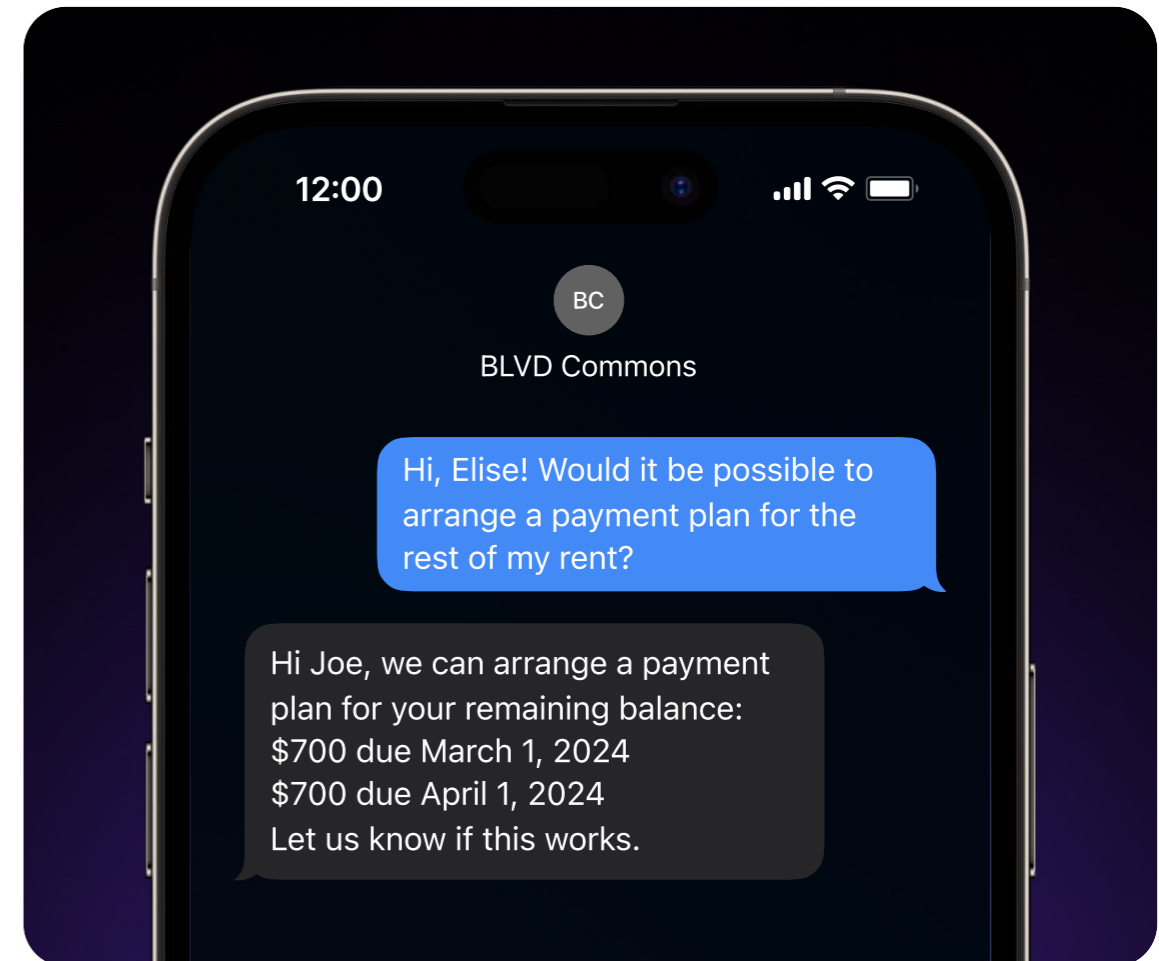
12:00

BC

BLVD Commons

Hi, Elise! Would it be possible to arrange a payment plan for the rest of my rent?

Hi Joe, we can arrange a payment plan for your remaining balance:
$700 due March 1, 2024
$700 due April 1, 2024
Let us know if this works.